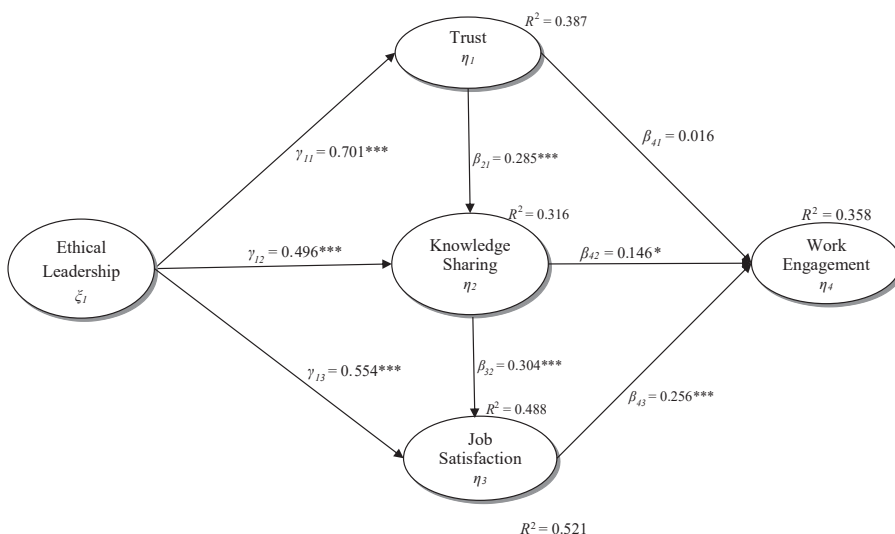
Trust
$\eta_1$
$R^2 = 0.387$

$\gamma_{11} = 0.701$***

$\beta_{21} = 0.285$***

$\beta_{41} = 0.016$

$R^2 = 0.316$

$R^2 = 0.358$

Ethical Leadership
$\xi_1$

$\gamma_{12} = 0.496$***

Knowledge Sharing
$\eta_2$

$\beta_{42} = 0.146$*

Work Engagement
$\eta_4$

$\beta_{32} = 0.304$***

$\gamma_{13} = 0.554$***

$R^2 = 0.488$

$\beta_{43} = 0.256$***

Job Satisfaction
$\eta_3$

$R^2 = 0.521$